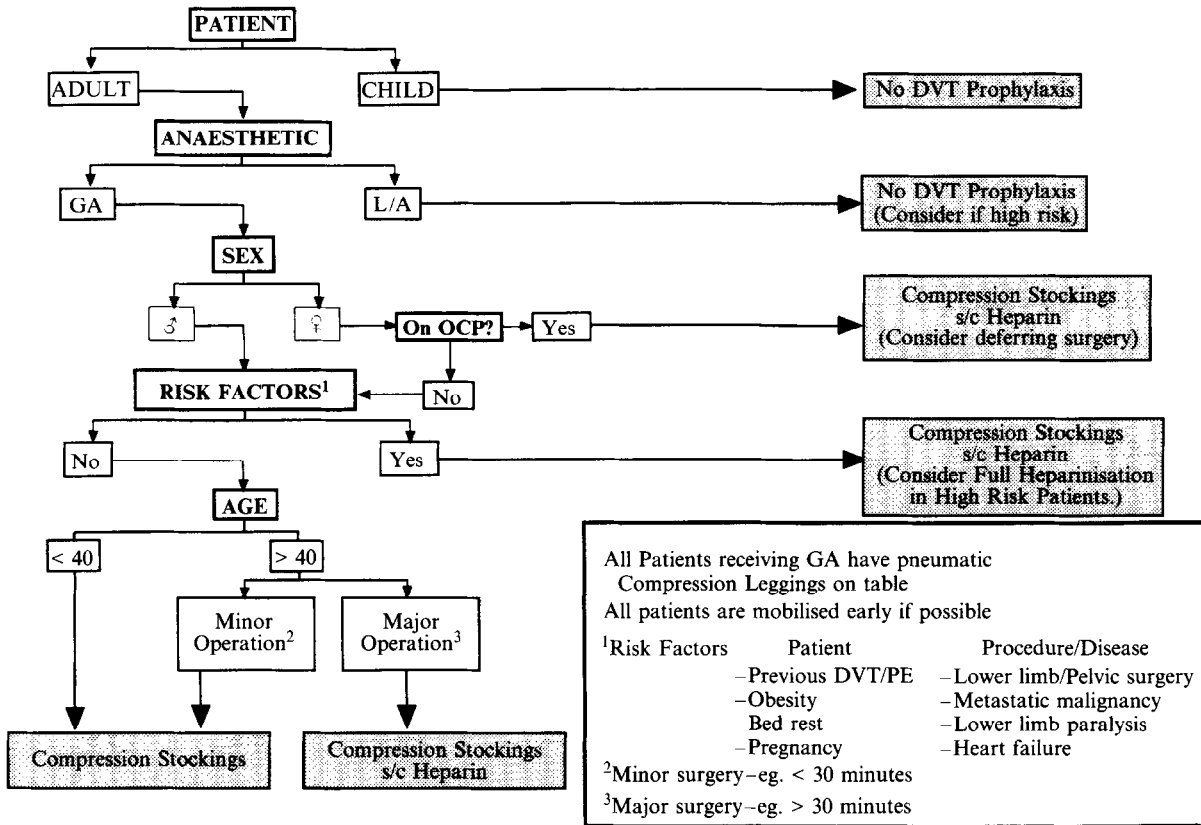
PATIENT

ADULT

CHILD

No DVT Prophylaxis

ANAESTHETIC

GA

L/A

No DVT Prophylaxis (Consider if high risk)

SEX

♂

♀

On OCP?

Yes

Compression Stockings s/c Heparin (Consider deferring surgery)

RISK FACTORS$^1$

No

No

Yes

Compression Stockings s/c Heparin (Consider Full Heparinisation in High Risk Patients.)

AGE

< 40

> 40

Minor Operation$^2$

Major Operation$^3$

Compression Stockings

Compression Stockings s/c Heparin

All Patients receiving GA have pneumatic Compression Leggings on table
All patients are mobilised early if possible

| $^1$Risk Factors | Patient | Procedure/Disease |
|---|---|---|
| | –Previous DVT/PE | –Lower limb/Pelvic surgery |
| | –Obesity | –Metastatic malignancy |
| | Bed rest | –Lower limb paralysis |
| | –Pregnancy | –Heart failure |

$^2$Minor surgery–eg. < 30 minutes
$^3$Major surgery–eg. > 30 minutes